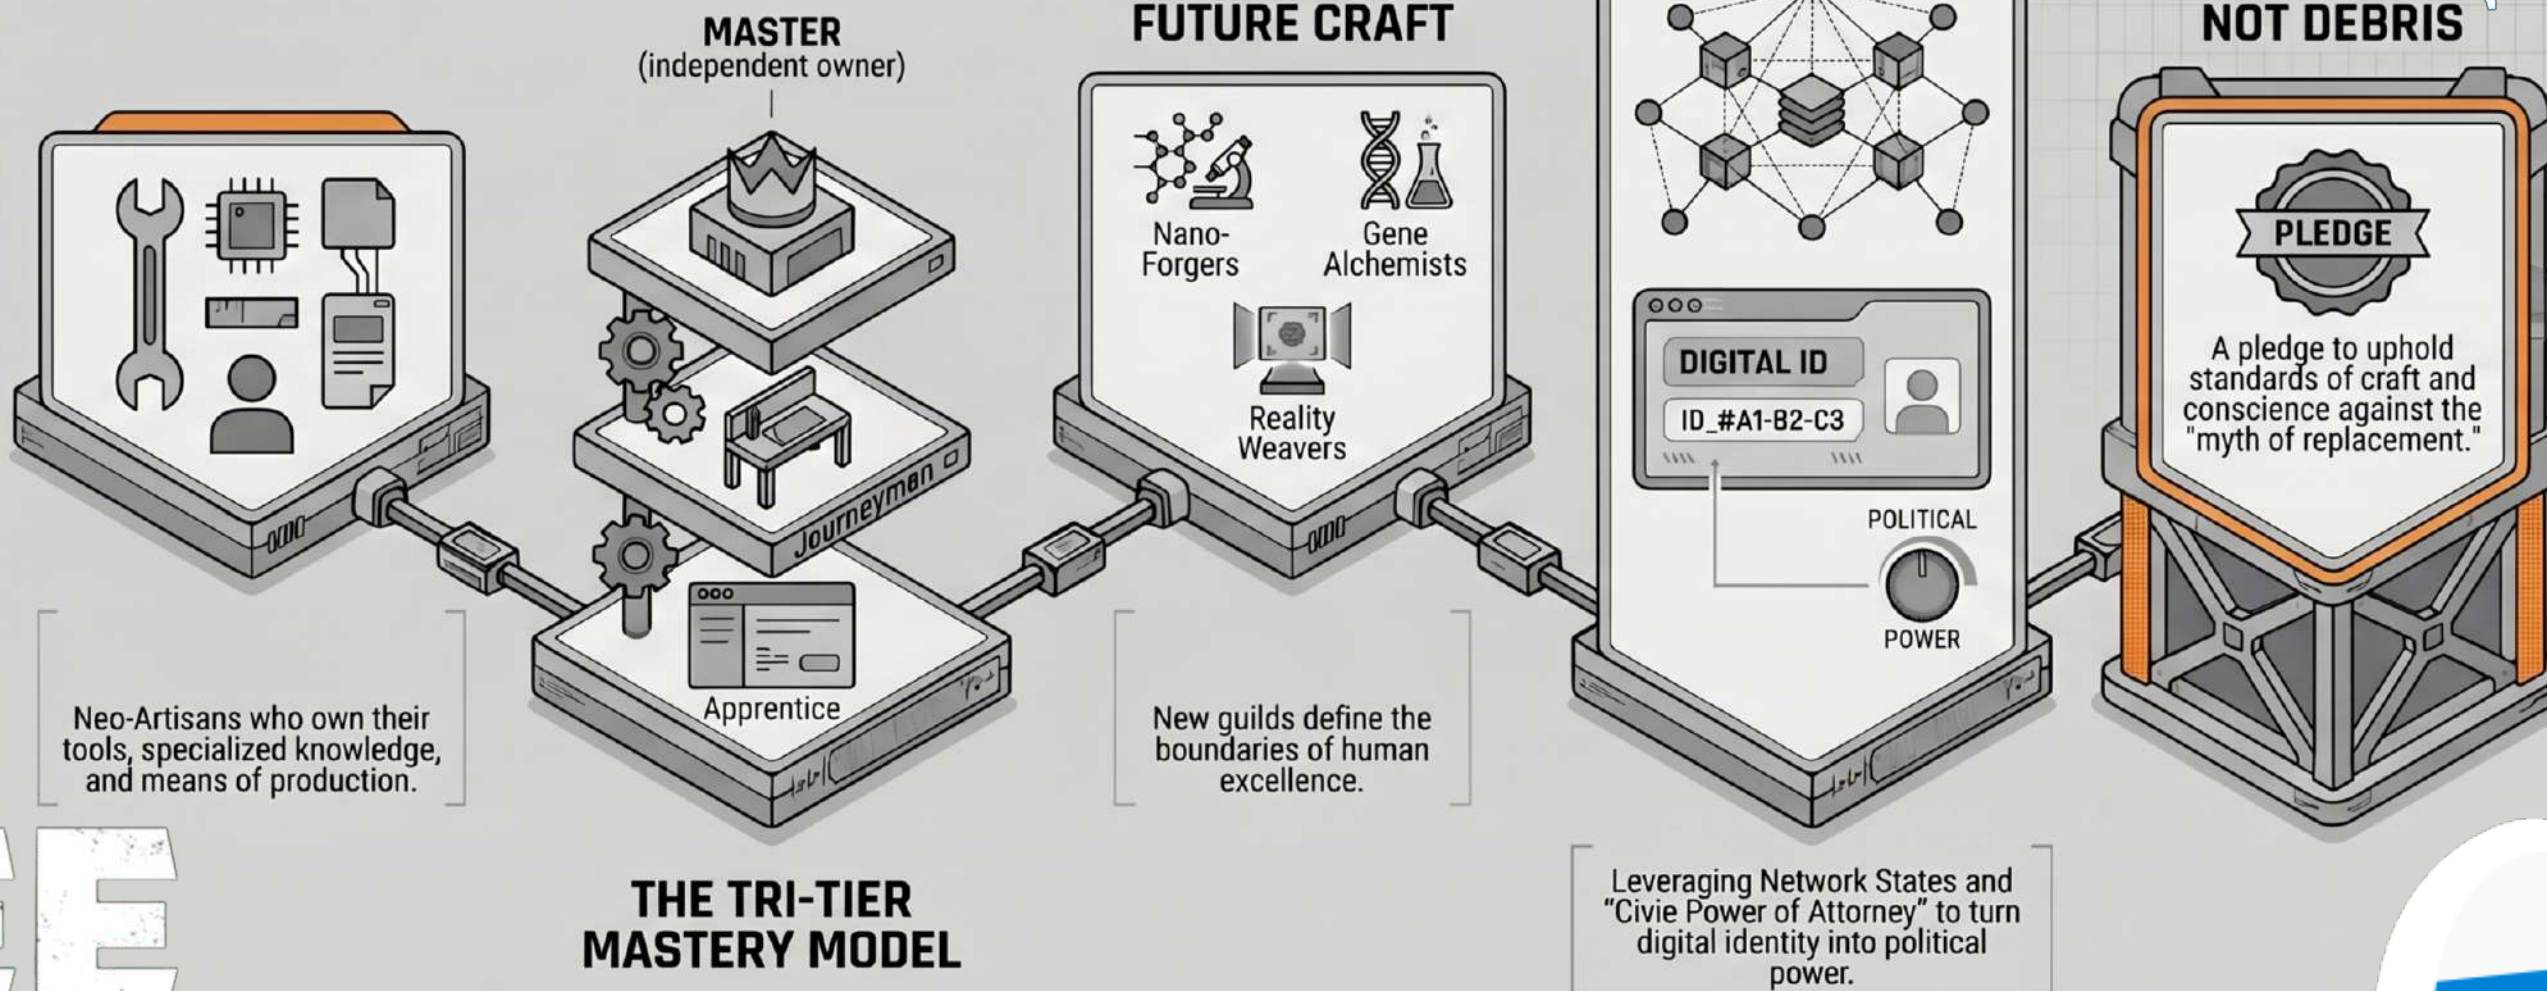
MASTER
(independent owner)

FUTURE CRAFT

NOT DEBRIS

Nano-Forgers

Gene Alchemists

Reality Weavers

DIGITAL ID

ID_#A1-B2-C3

POLITICAL

POWER

PLEDGE

A pledge to uphold standards of craft and conscience against the "myth of replacement."

Journeyman

Apprentice

Neo-Artisans who own their tools, specialized knowledge, and means of production.

New guilds define the boundaries of human excellence.

Leveraging Network States and "Civie Power of Attorney" to turn digital identity into political power.

THE TRI-TIER MASTERY MODEL

CE